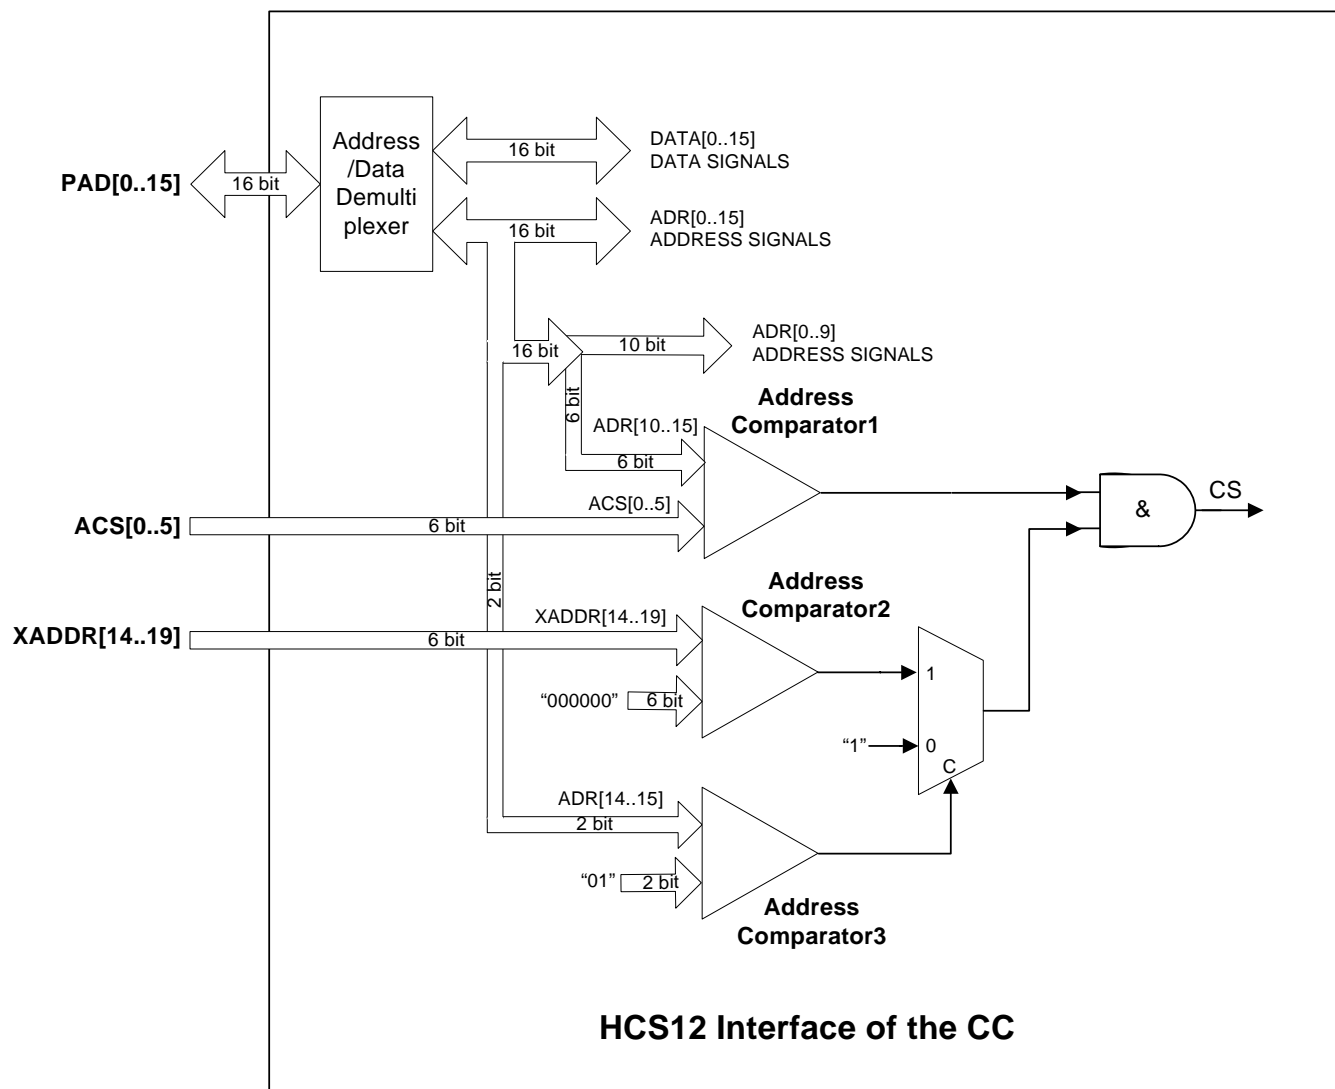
Address /Data Demultiplexer

PAD[0..15]

16 bit

16 bit

DATA[0..15]
DATA SIGNALS

16 bit

ADR[0..15]
ADDRESS SIGNALS

16 bit

10 bit

ADR[0..9]
ADDRESS SIGNALS

6 bit

Address Comparator1

ADR[10..15]

6 bit

ACS[0..5]

ACS[0..5]

6 bit

&

CS

2 bit

Address Comparator2

XADDR[14..19]

XADDR[14..19]

6 bit

1

"000000"

6 bit

"1"

0

C

ADR[14..15]

2 bit

"01"

2 bit

Address Comparator3

HCS12 Interface of the CC